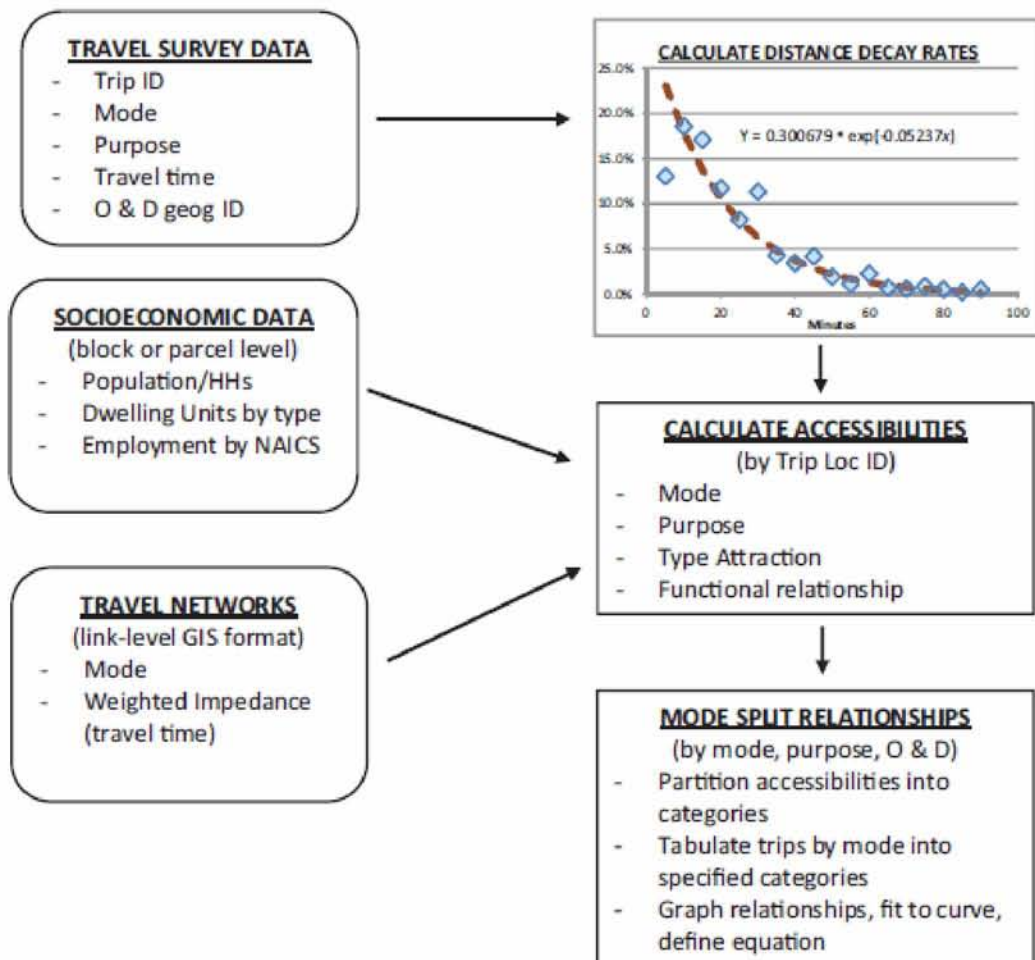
TRAVEL SURVEY DATA
- Trip ID
- Mode
- Purpose
- Travel time
- O & D geog ID

CALCULATE DISTANCE DECAY RATES

25.0%
20.0%
15.0%
10.0%
5.0%
0.0%
0
20
40
60
80
100
Minutes

Y = 0.300679 * exp(-0.05237x)

SOCIOECONOMIC DATA
(block or parcel level)
- Population/HHs
- Dwelling Units by type
- Employment by NAICS

CALCULATE ACCESSIBILITIES
(by Trip Loc ID)
- Mode
- Purpose
- Type Attraction
- Functional relationship

TRAVEL NETWORKS
(link-level GIS format)
- Mode
- Weighted Impedance (travel time)

MODE SPLIT RELATIONSHIPS
(by mode, purpose, O & D)
- Partition accessibilities into categories
- Tabulate trips by mode into specified categories
- Graph relationships, fit to curve, define equation